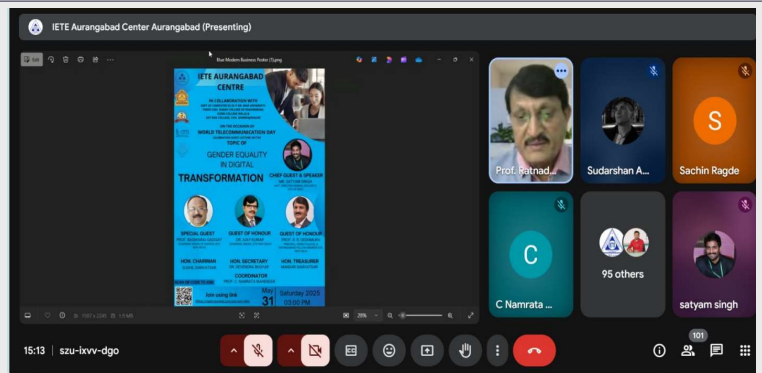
IETE Aurangabad Center Aurangabad (Presenting)

Blue Modern Business Poster (1).png

IETE AURANGABAD CENTRE

IN COLLABORATION WITH

ON THE OCCASION OF
WORLD TELECOMMUNICATION DAY

TOPIC OF
GENDER EQUALITY IN DIGITAL
TRANSFORMATION

CHIEF GUEST & SPEAKER

SPECIAL GUEST

GUEST OF HONOUR

GUEST OF HONOUR

HON. CHAIRMAN

HON. SECRETARY

HON. TREASURER

COORDINATOR

Join using link

May 31 Saturday 2025 03:00 PM

Prof. Ratnad...

Sudarshan A...

S

Sachin Ragde

C

C Namrata ...

95 others

satyam singh

15:13 | szu-ixvv-dgo

101